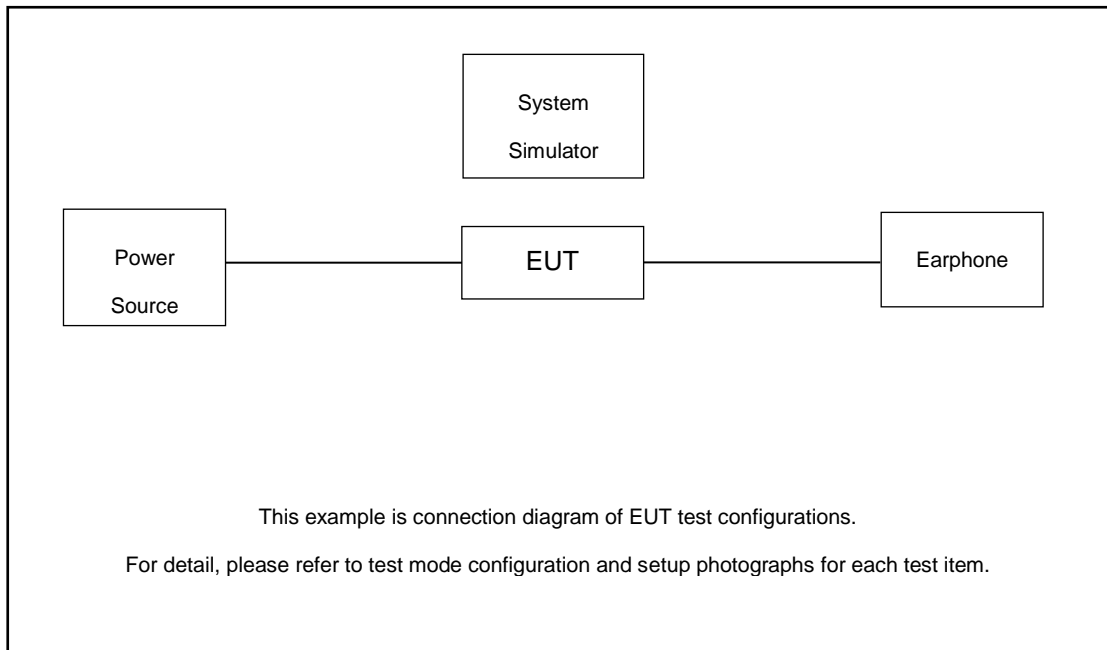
System Simulator

Power Source

EUT

Earphone

This example is connection diagram of EUT test configurations.

For detail, please refer to test mode configuration and setup photographs for each test item.